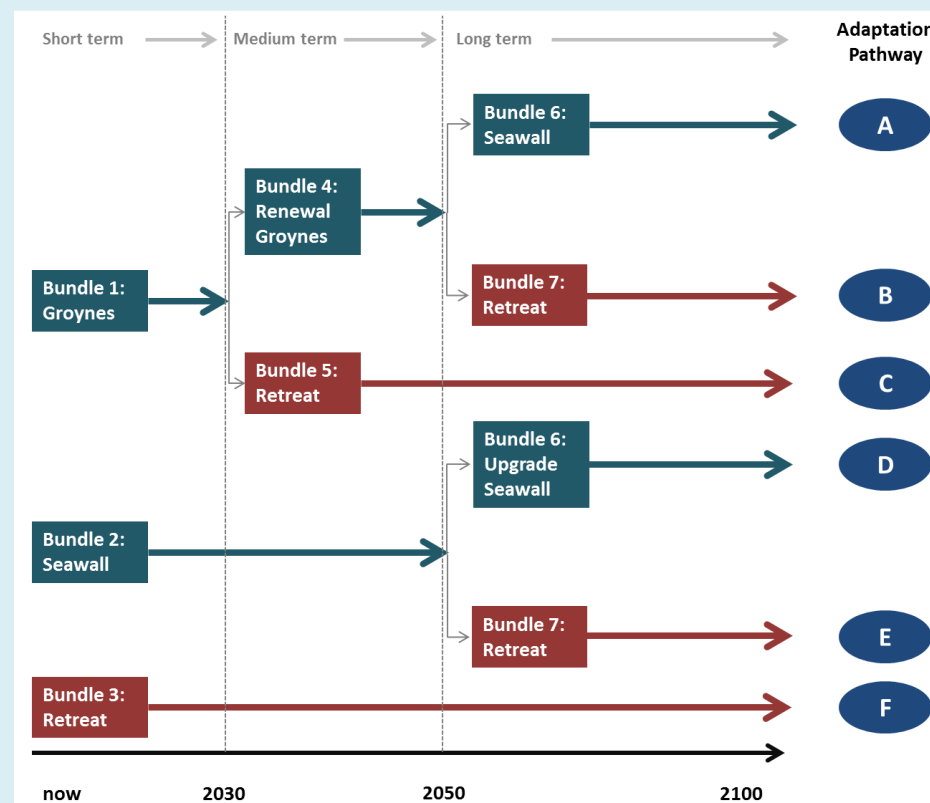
Short term
Medium term
Long term
Adaptation
Pathway

Bundle 6: Seawall
A

Bundle 4: Renewal Groynes

Bundle 1: Groynes

Bundle 7: Retreat
B

Bundle 5: Retreat
C

Bundle 6: Upgrade Seawall
D

Bundle 2: Seawall

Bundle 7: Retreat
E

Bundle 3: Retreat
F

now
2030
2050
2100